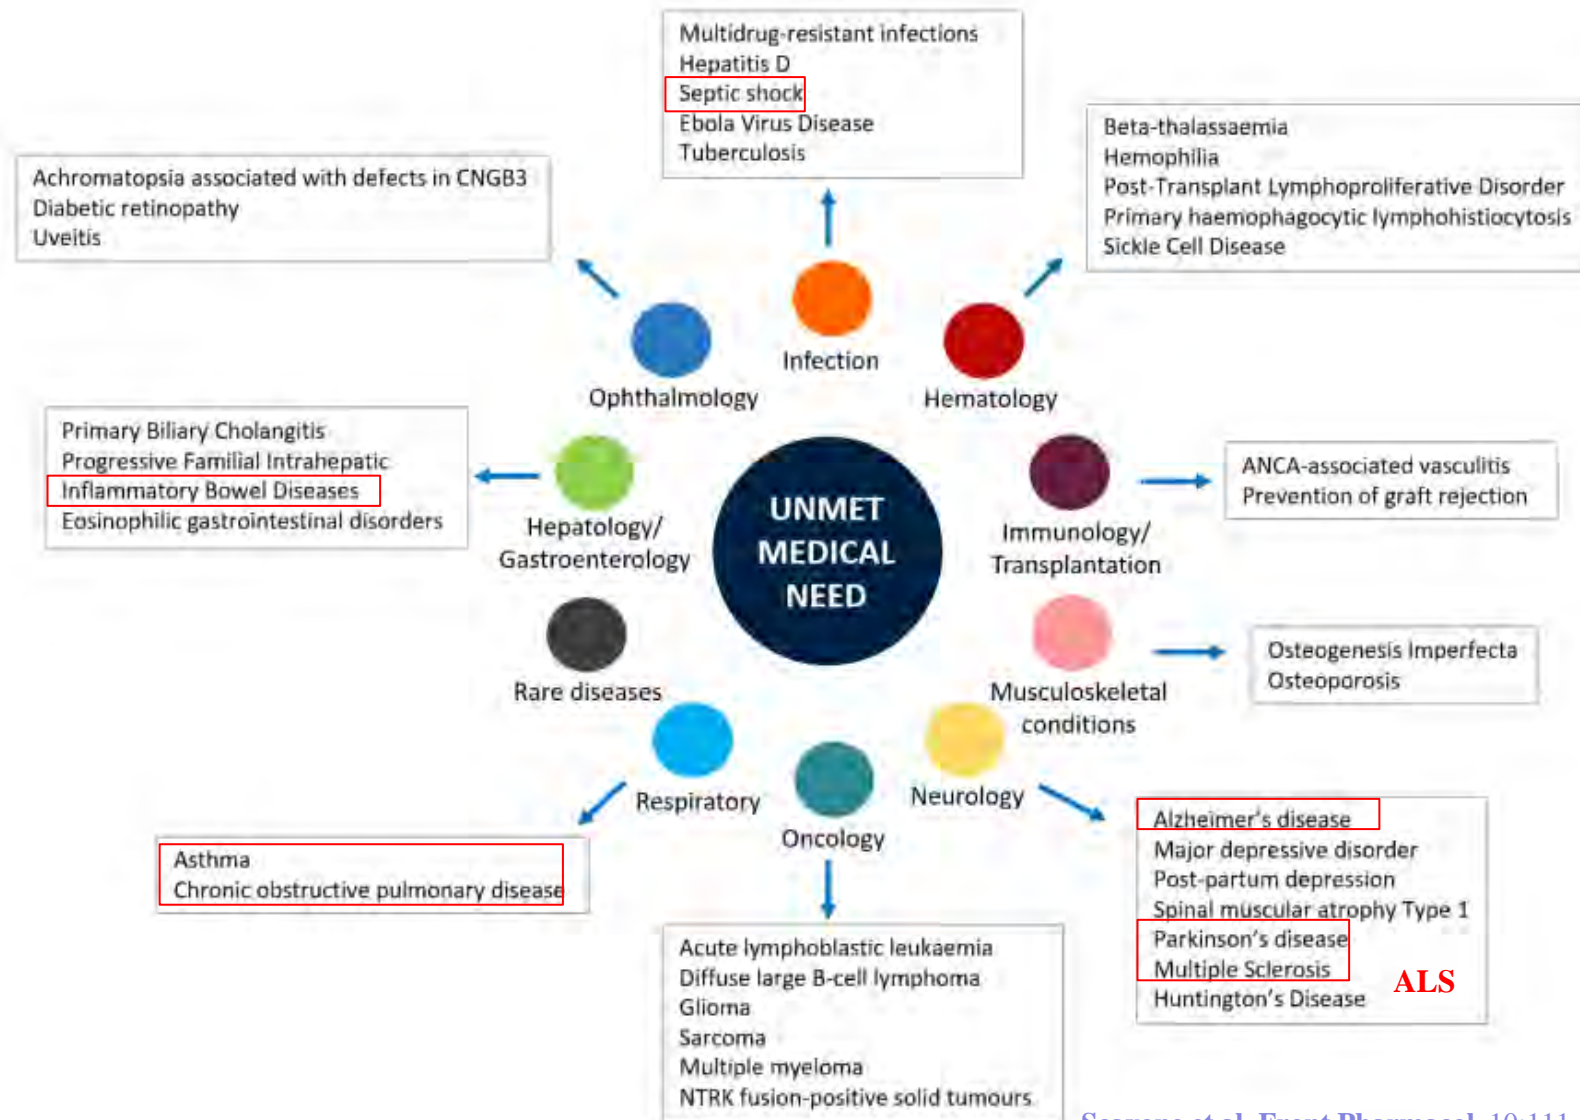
Multidrug-resistant infections
Hepatitis D
Septic shock
Ebola Virus Disease
Tuberculosis

Beta-thalassaemia
Hemophilia
Post-Transplant Lymphoproliferative Disorder
Primary haemophagocytic lymphohistiocytosis
Sickle Cell Disease

Achromatopsia associated with defects in CNGB3
Diabetic retinopathy
Uveitis

Infection

Ophthalmology

Hematology

Primary Biliary Cholangitis
Progressive Familial Intrahepatic
Inflammatory Bowel Diseases
Eosinophilic gastrointestinal disorders

Hepatology/
Gastroenterology

UNMET
MEDICAL
NEED

Immunology/
Transplantation

ANCA-associated vasculitis
Prevention of graft rejection

Rare diseases

Musculoskeletal
conditions

Osteogenesis Imperfecta
Osteoporosis

Respiratory

Oncology

Neurology

Asthma
Chronic obstructive pulmonary disease

Alzheimer's disease
Major depressive disorder
Post-partum depression
Spinal muscular atrophy Type 1
Parkinson's disease
Multiple Sclerosis
Huntington's Disease

ALS

Acute lymphoblastic leukaemia
Diffuse large B-cell lymphoma
Glioma
Sarcoma
Multiple myeloma
NTRK fusion-positive solid tumours

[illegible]